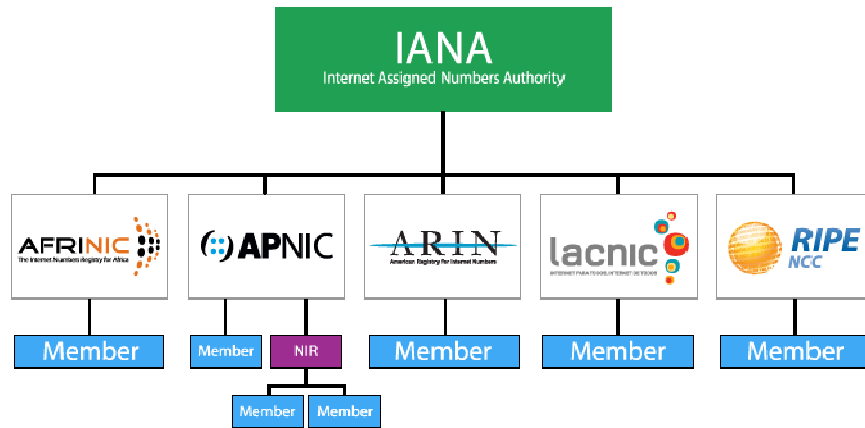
IANA
Internet Assigned Numbers Authority

AFRINIC
The Internet Numbers Registry for Africa

APNIC

ARIN
American Registry for Internet Numbers

lacnic
INTERNET PARA TODOS INTERNET DE TODOS

RIPE NCC

Member

Member

NIR

Member

Member

Member

Member

Member

Member